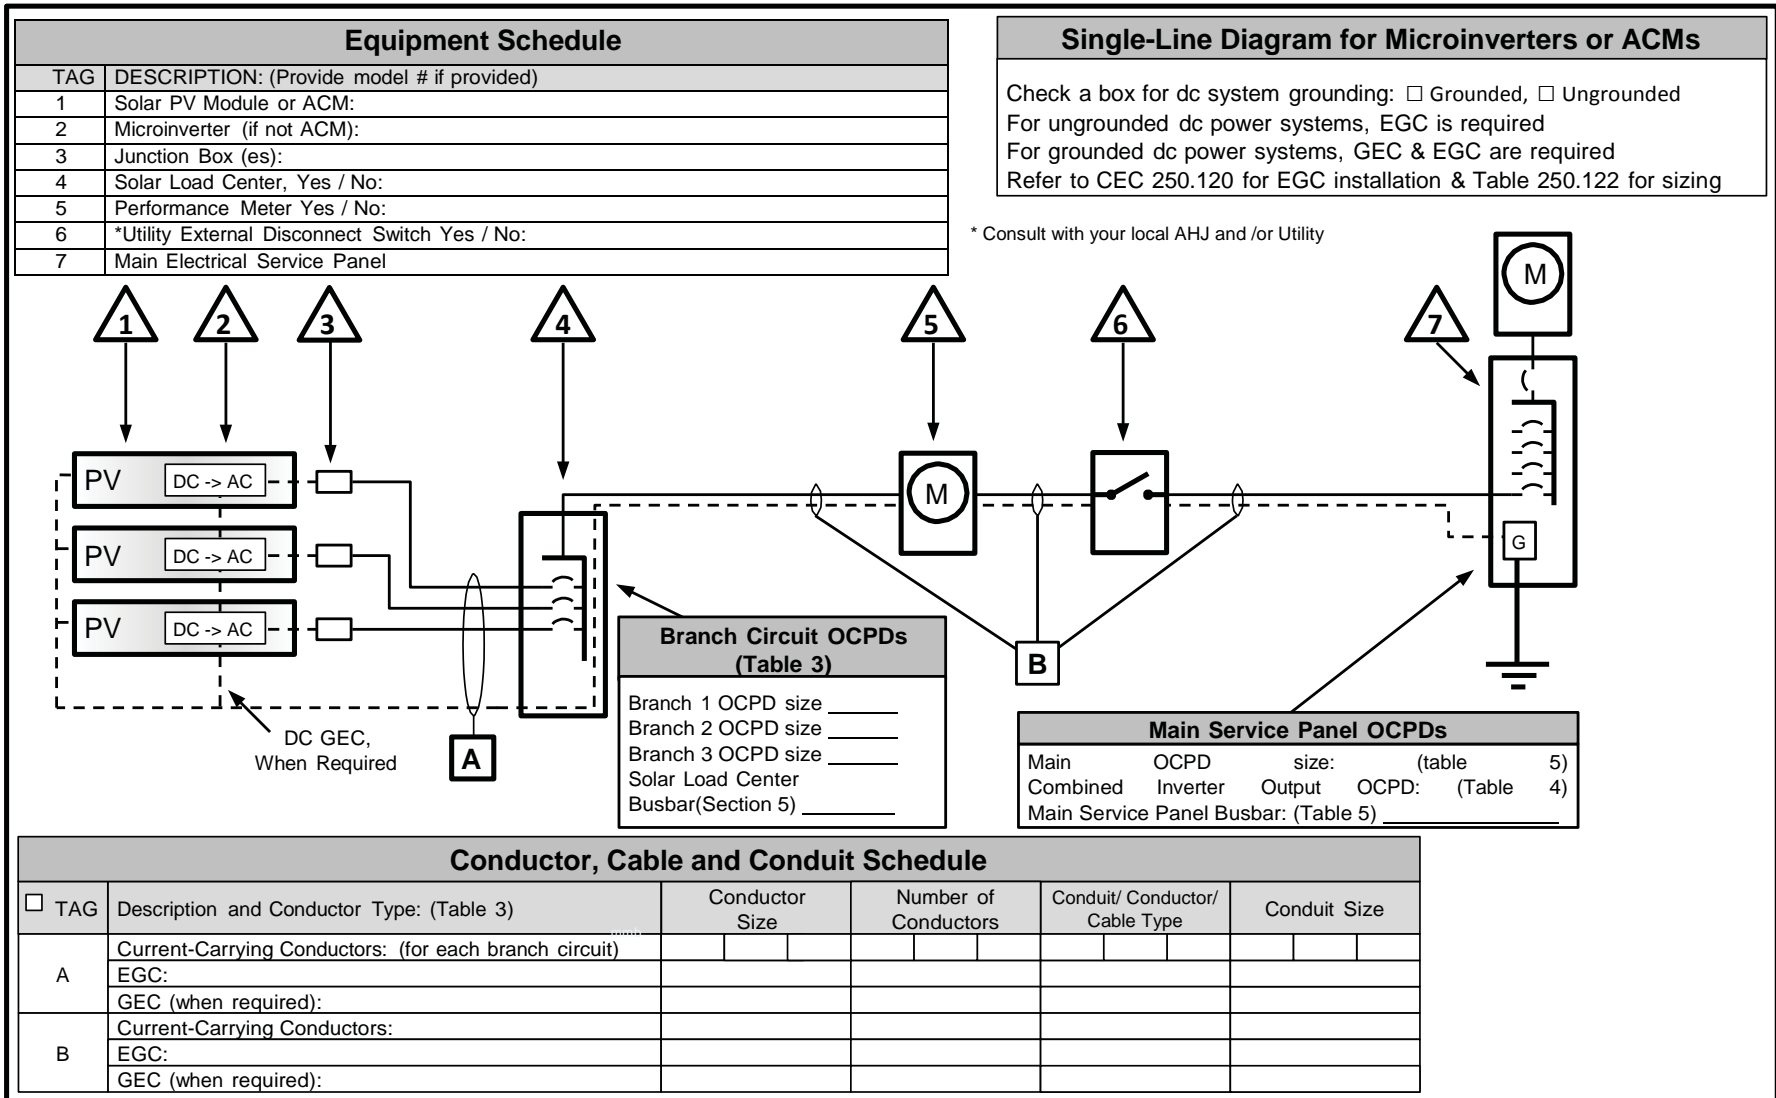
Equipment Schedule

| TAG | DESCRIPTION: (Provide model # if provided) |
|---|---|
| 1 | Solar PV Module or ACM: |
| 2 | Microinverter (if not ACM): |
| 3 | Junction Box (es): |
| 4 | Solar Load Center, Yes / No: |
| 5 | Performance Meter Yes / No: |
| 6 | *Utility External Disconnect Switch Yes / No: |
| 7 | Main Electrical Service Panel |

Single-Line Diagram for Microinverters or ACMs

Check a box for dc system grounding: ☐ Grounded, ☐ Ungrounded
For ungrounded dc power systems, EGC is required
For grounded dc power systems, GEC & EGC are required
Refer to CEC 250.120 for EGC installation & Table 250.122 for sizing

* Consult with your local AHJ and /or Utility

1 2 3 4 5 6 7

M

PV DC -> AC
PV DC -> AC
PV DC -> AC

M

G

Branch Circuit OCPDs (Table 3)
Branch 1 OCPD size ______
Branch 2 OCPD size ______
Branch 3 OCPD size ______
Solar Load Center Busbar(Section 5) ______

B

DC GEC, When Required

A

Main Service Panel OCPDs
Main OCPD size: (table 5)
Combined Inverter Output OCPD: (Table 4)
Main Service Panel Busbar: (Table 5) ______

Conductor, Cable and Conduit Schedule

| ☐ TAG | Description and Conductor Type: (Table 3) | Conductor Size | Number of Conductors | Conduit/ Conductor/ Cable Type | Conduit Size |
|---|---|---|---|---|---|
| A | Current-Carrying Conductors: (for each branch circuit) | | | | |
| | EGC: | | | | |
| | GEC (when required): | | | | |
| B | Current-Carrying Conductors: | | | | |
| | EGC: | | | | |
| | GEC (when required): | | | | |